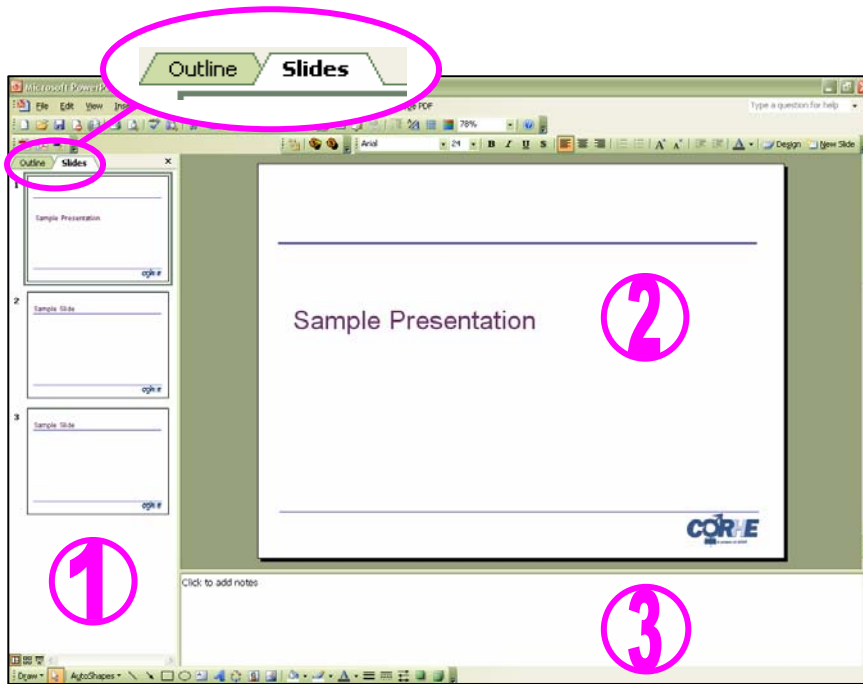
Outline Slides

Microsoft PowerP

File Edit View Ins

PDF

Type a question for help

78%

Arial 24 B I U S

Design New Slide

Outline Slides ×

1

Sample Presentation

CORHE

2

Sample Slide

CORHE

3

Sample Slide

CORHE

Sample Presentation

CORHE

②

Click to add notes

①

③

Draw AutoShapes